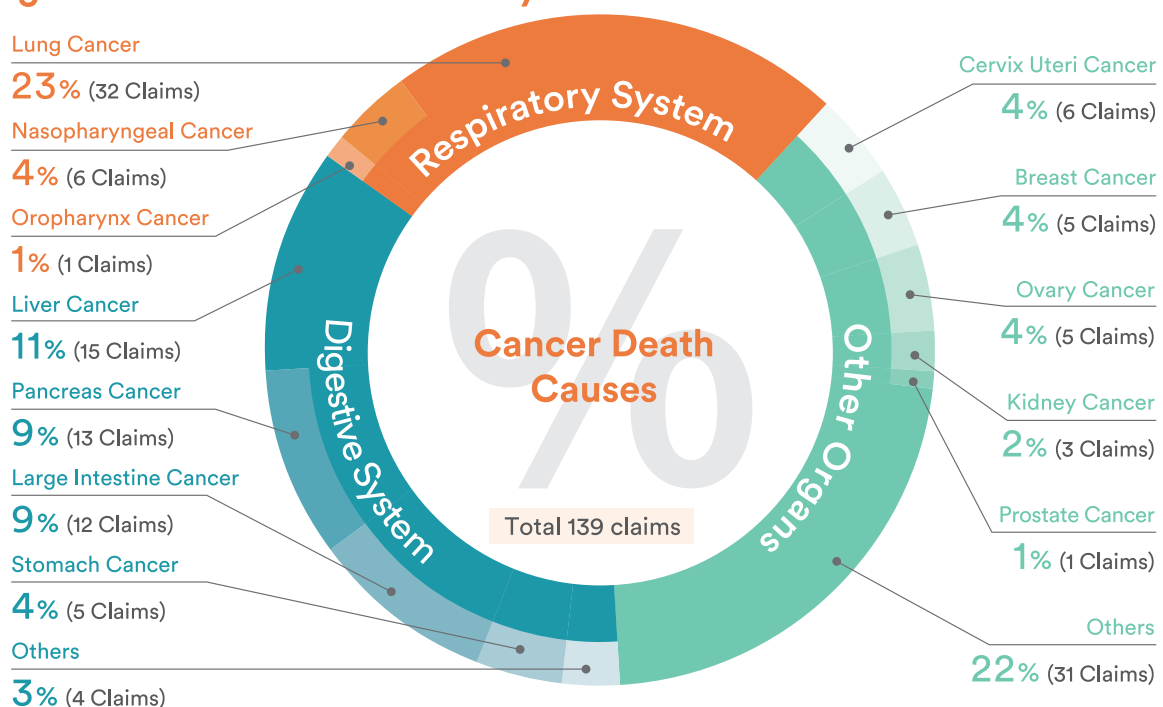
Lung Cancer
23% (32 Claims)
Nasopharyngeal Cancer
4% (6 Claims)
Oropharynx Cancer
1% (1 Claims)
Liver Cancer
11% (15 Claims)
Pancreas Cancer
9% (13 Claims)
Large Intestine Cancer
9% (12 Claims)
Stomach Cancer
4% (5 Claims)
Others
3% (4 Claims)

Respiratory System
Digestive System
Other Organs

%
Cancer Death Causes
Total 139 claims

Cervix Uteri Cancer
4% (6 Claims)
Breast Cancer
4% (5 Claims)
Ovary Cancer
4% (5 Claims)
Kidney Cancer
2% (3 Claims)
Prostate Cancer
1% (1 Claims)
Others
22% (31 Claims)